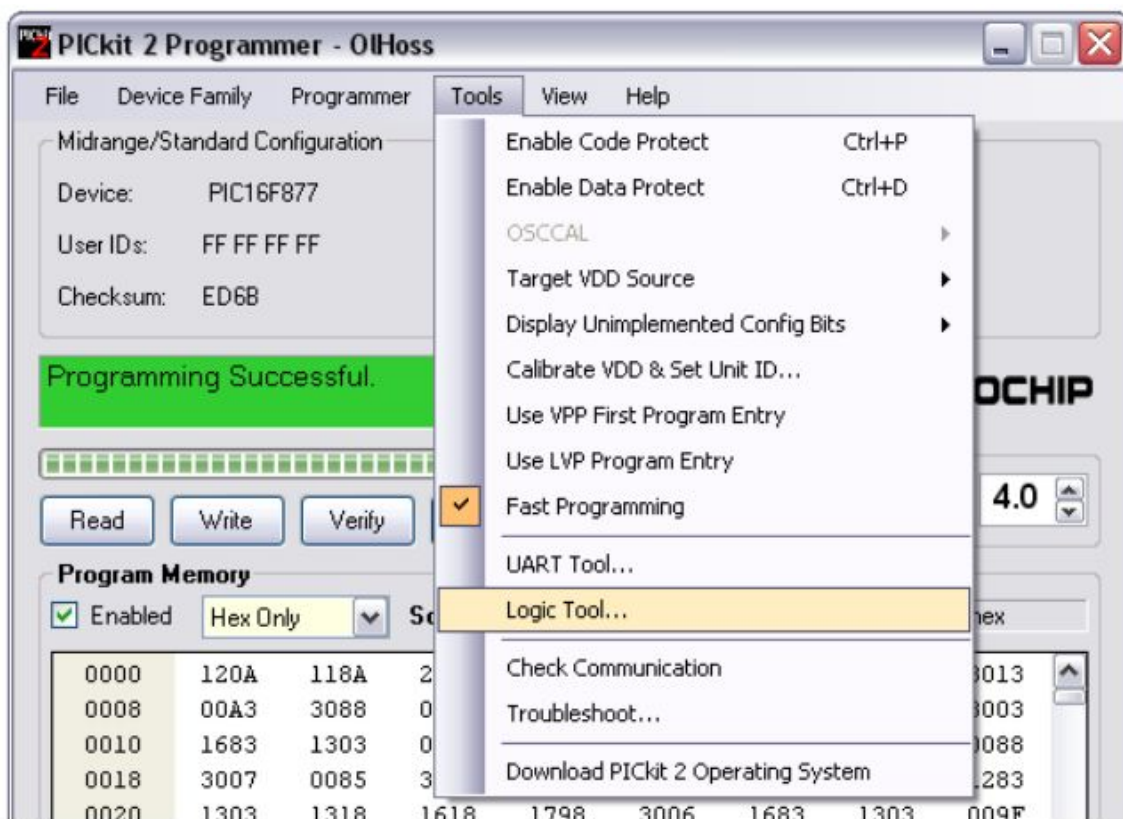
PICkit 2 Programmer - OlHoss

File Device Family Programmer Tools View Help

Midrange/Standard Configuration

Device: PIC16F877

User IDs: FF FF FF FF

Checksum: ED6B

Programming Successful.

Read Write Verify

Program Memory

Enabled Hex Only Sc

Enable Code Protect Ctrl+P
Enable Data Protect Ctrl+D
OSCCAL
Target VDD Source
Display Unimplemented Config Bits
Calibrate VDD & Set Unit ID...
Use VPP First Program Entry
Use LVP Program Entry
Fast Programming
UART Tool...
Logic Tool...
Check Communication
Troubleshoot...
Download PICkit 2 Operating System

OCHIP

4.0

hex

| 0000 | 120A | 118A | 2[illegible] | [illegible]013 |
|---|---|---|---|---|
| 0008 | 00A3 | 3088 | 0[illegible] | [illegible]003 |
| 0010 | 1683 | 1303 | 0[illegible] | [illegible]088 |
| 0018 | 3007 | 0085 | 3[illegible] | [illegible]283 |
| 0020 | 1303 | 1318 | 1618 1798 3006 1683 1303 | 009F |